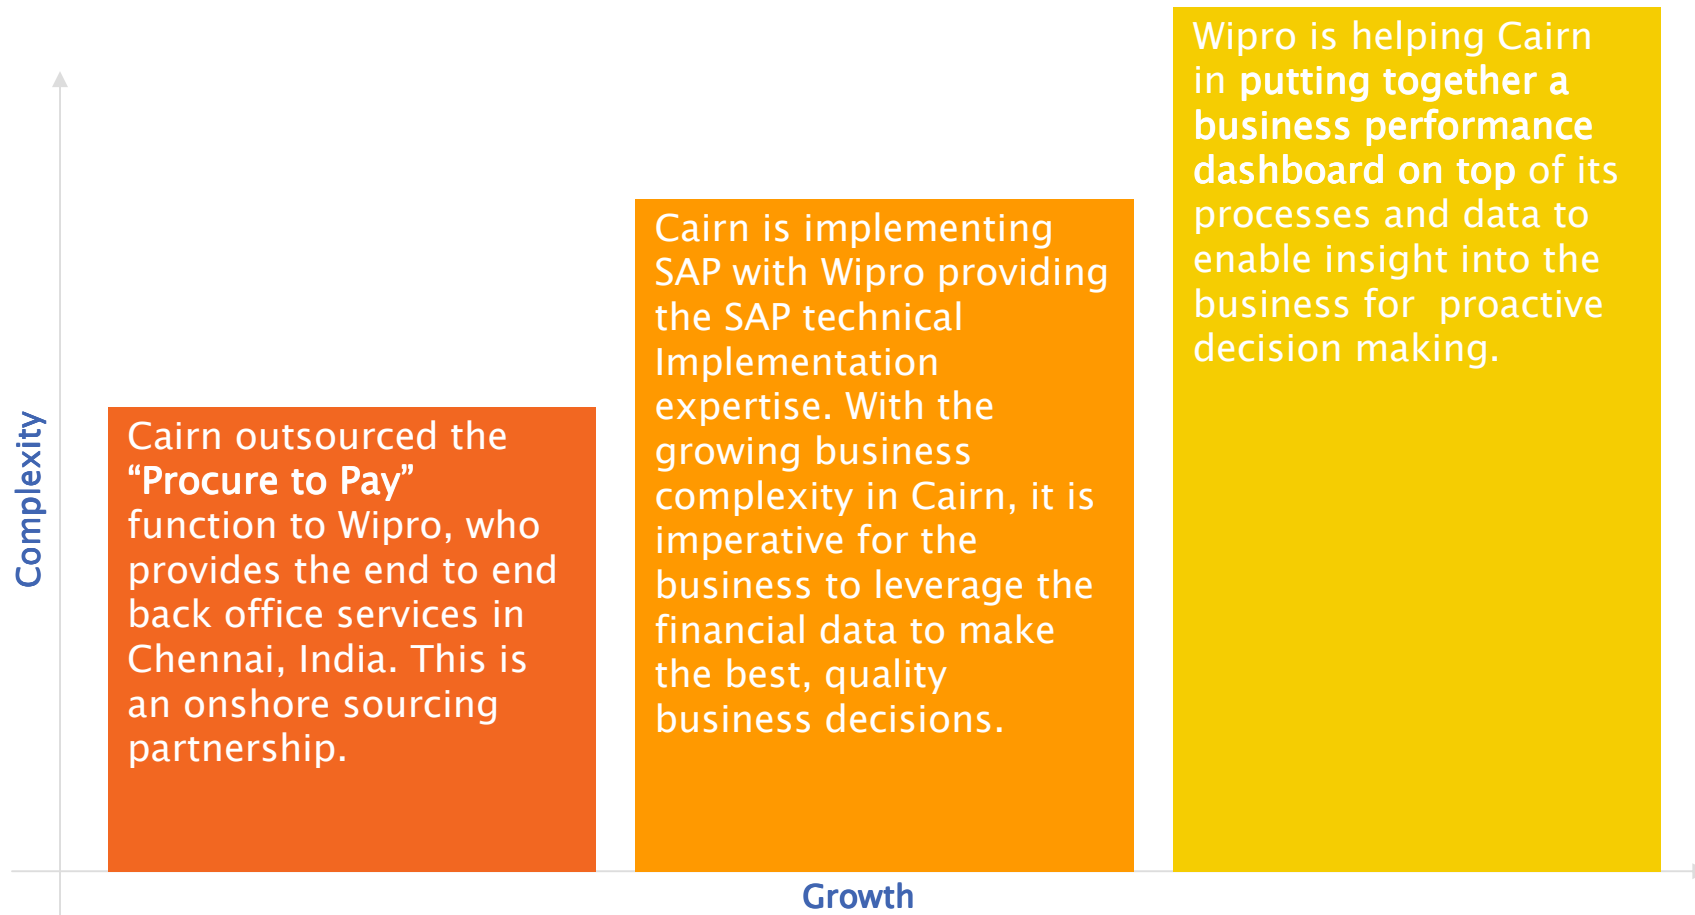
Complexity

Cairn outsourced the "Procure to Pay" function to Wipro, who provides the end to end back office services in Chennai, India. This is an onshore sourcing partnership.

Cairn is implementing SAP with Wipro providing the SAP technical Implementation expertise. With the growing business complexity in Cairn, it is imperative for the business to leverage the financial data to make the best, quality business decisions.

Wipro is helping Cairn in putting together a business performance dashboard on top of its processes and data to enable insight into the business for proactive decision making.

Growth